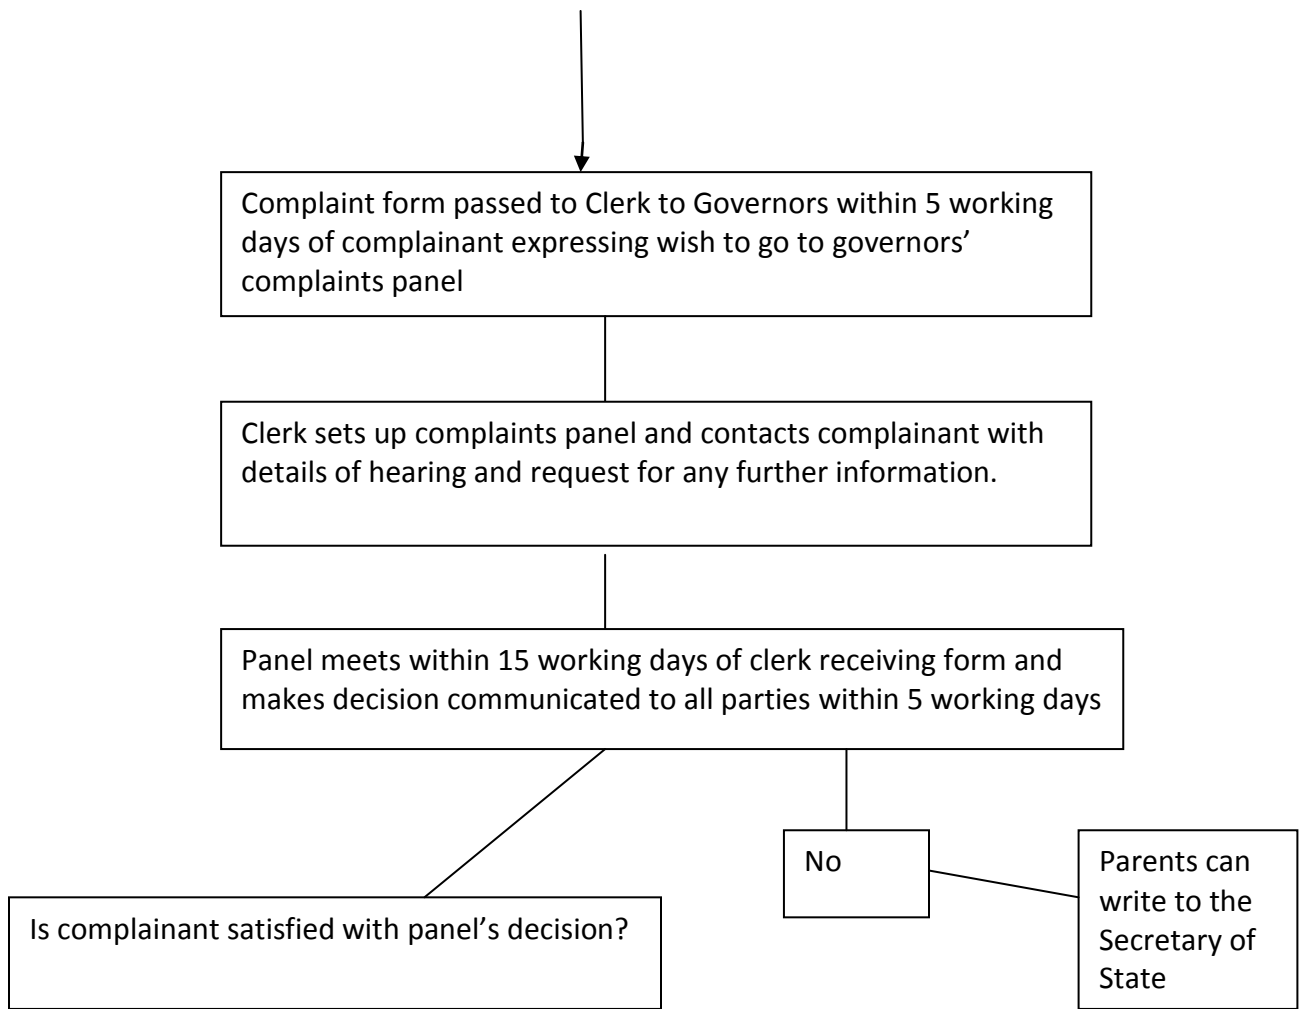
Complaint form passed to Clerk to Governors within 5 working days of complainant expressing wish to go to governors' complaints panel

Clerk sets up complaints panel and contacts complainant with details of hearing and request for any further information.

Panel meets within 15 working days of clerk receiving form and makes decision communicated to all parties within 5 working days

Is complainant satisfied with panel's decision?

No

Parents can write to the Secretary of State